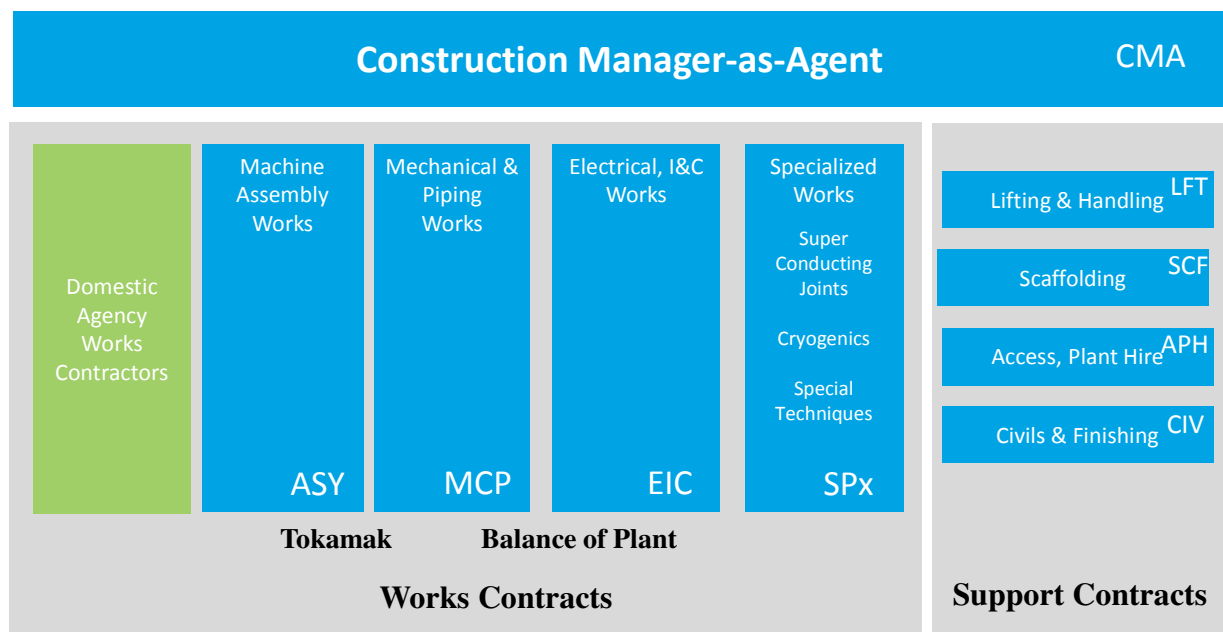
Construction Manager-as-Agent

CMA

Domestic Agency Works Contractors

Machine Assembly Works

ASY

Mechanical & Piping Works

MCP

Electrical, I&C Works

EIC

Specialized Works

Super Conducting Joints

Cryogenics

Special Techniques

SPx

Tokamak

Balance of Plant

Works Contracts

Lifting & Handling LFT

Scaffolding SCF

Access, Plant Hire APH

Civils & Finishing CIV

Support Contracts